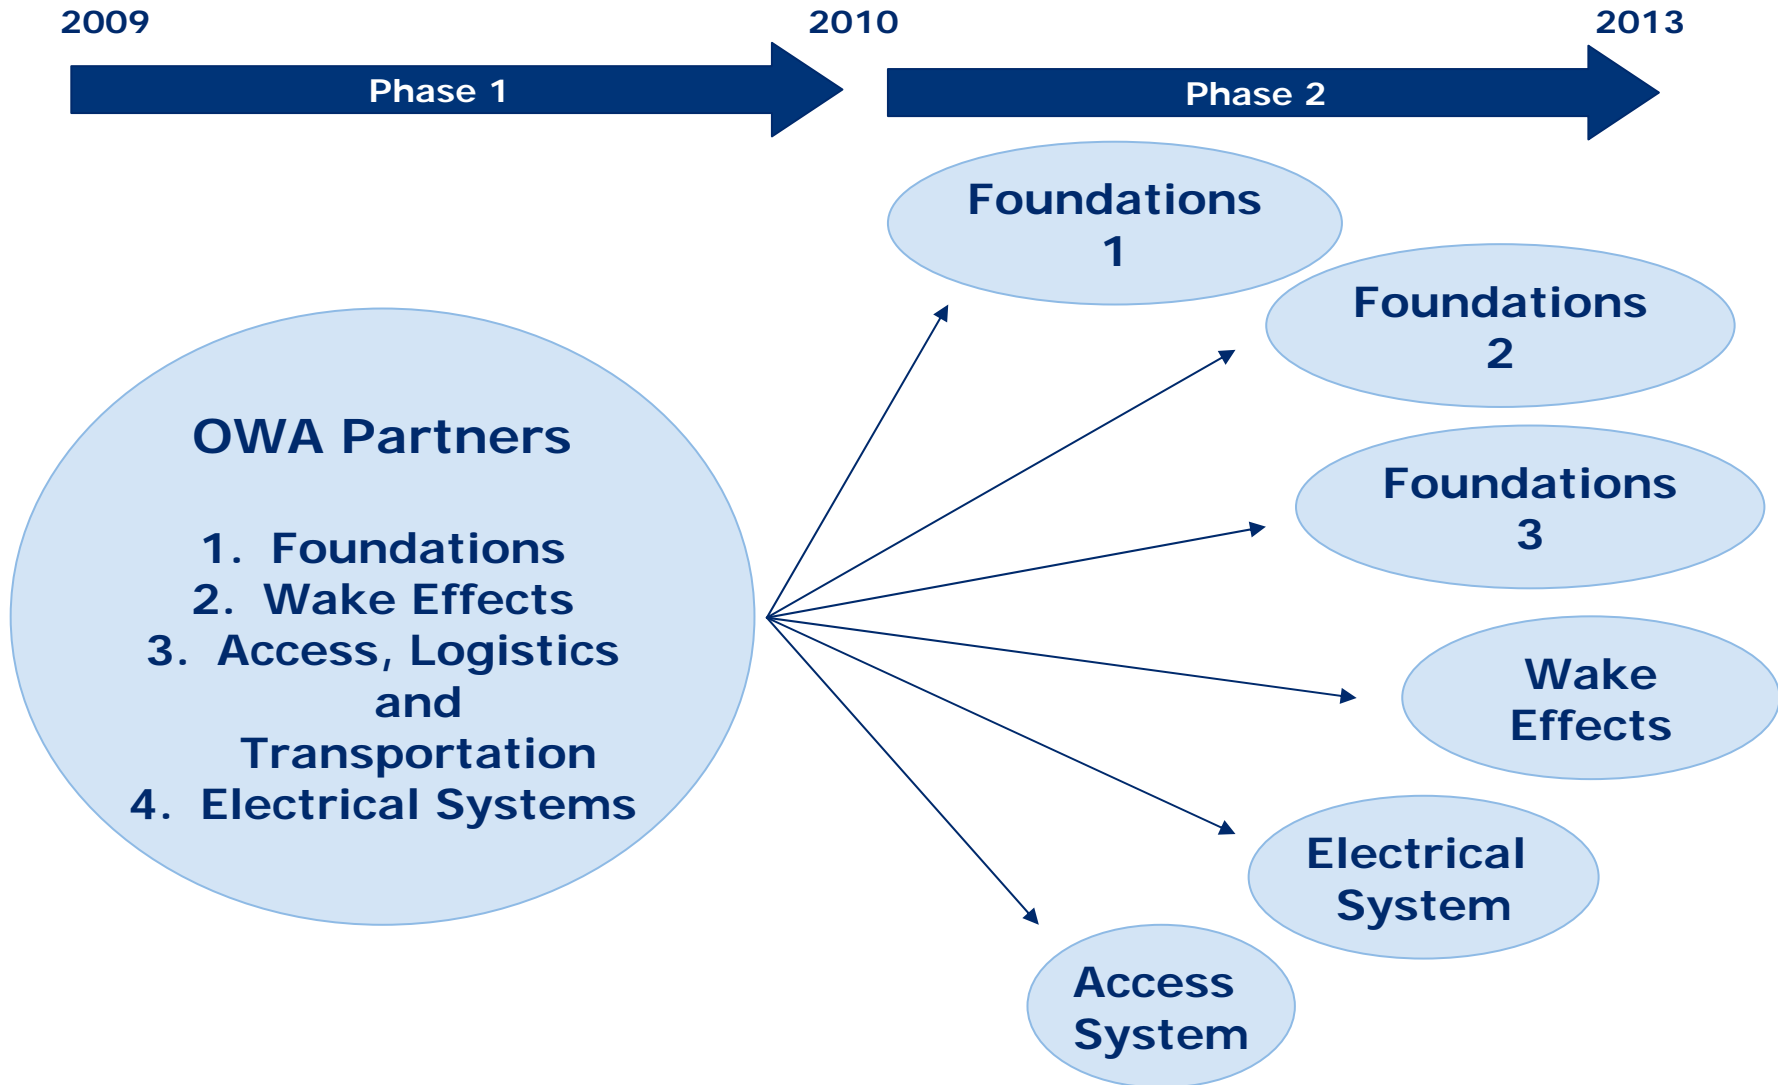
2009

2010

2013

Phase 1

Phase 2

OWA Partners

1. Foundations
2. Wake Effects
3. Access, Logistics and Transportation
4. Electrical Systems

Foundations 1

Foundations 2

Foundations 3

Wake Effects

Electrical System

Access System